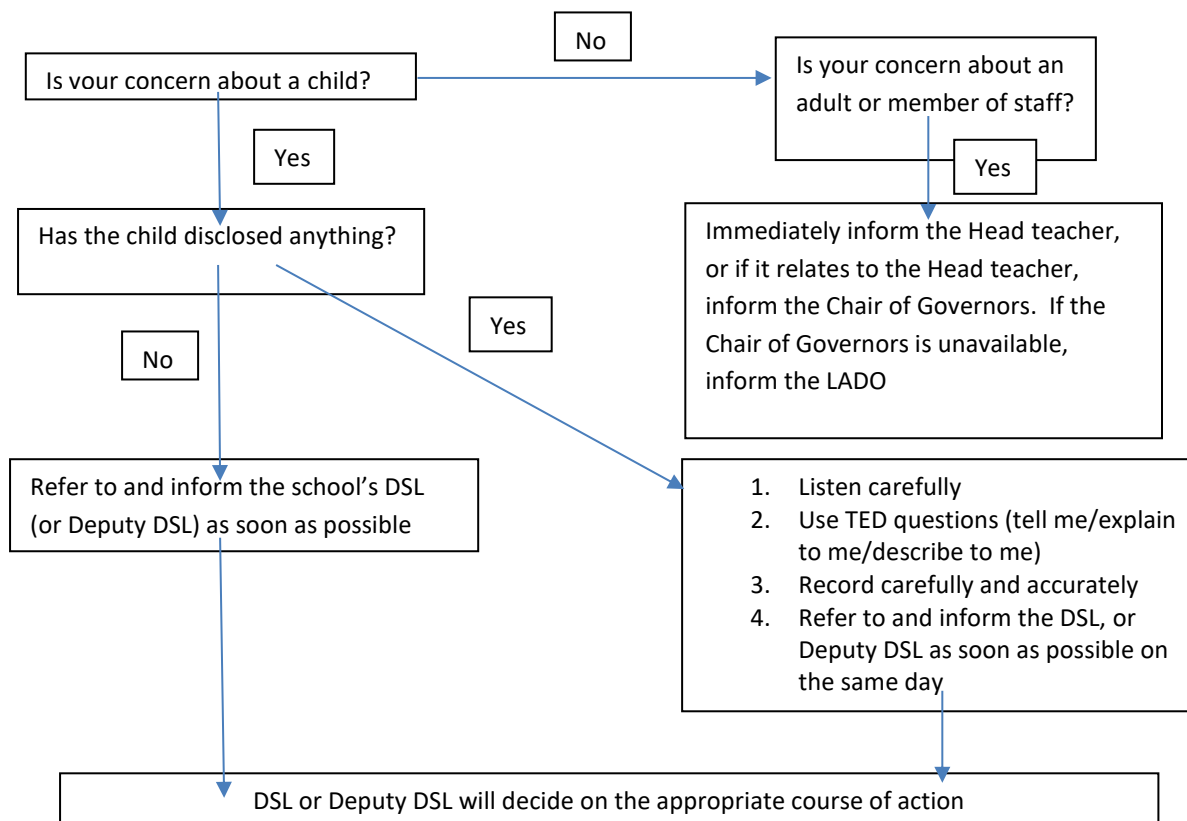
Is your concern about a child?

No

Is your concern about an adult or member of staff?

Yes

Yes

Has the child disclosed anything?

Immediately inform the Head teacher, or if it relates to the Head teacher, inform the Chair of Governors. If the Chair of Governors is unavailable, inform the LADO

Yes

No

Refer to and inform the school's DSL (or Deputy DSL) as soon as possible

1. Listen carefully
2. Use TED questions (tell me/explain to me/describe to me)
3. Record carefully and accurately
4. Refer to and inform the DSL, or Deputy DSL as soon as possible on the same day

DSL or Deputy DSL will decide on the appropriate course of action